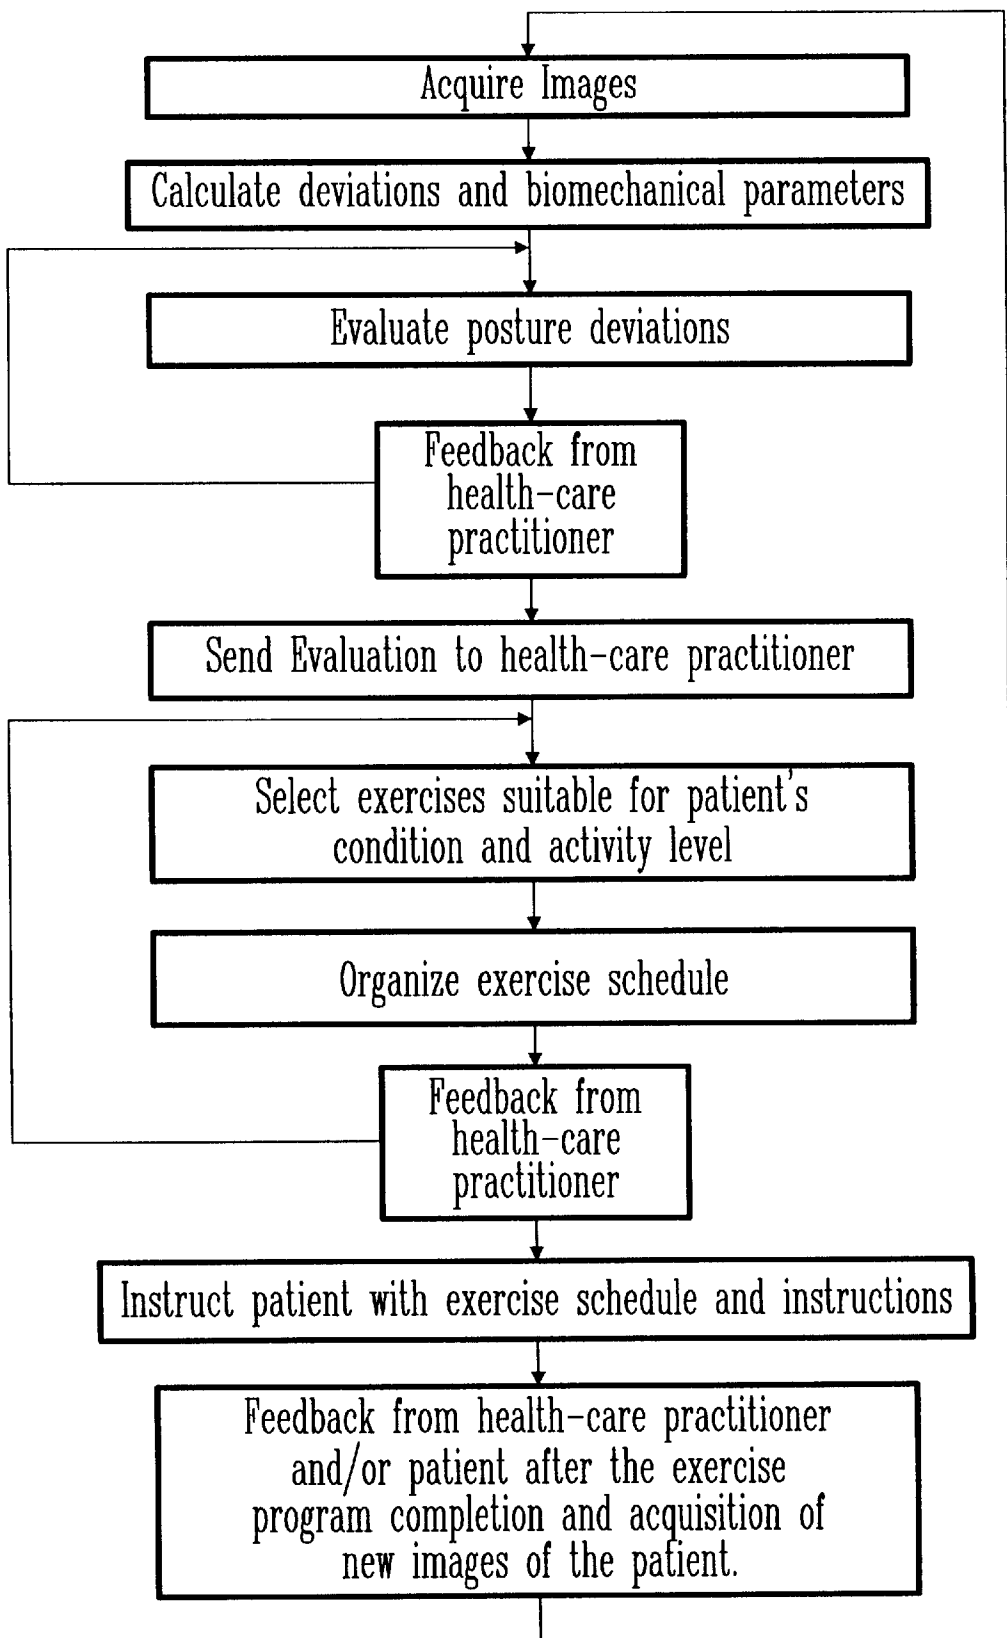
Acquire Images

Calculate deviations and biomechanical parameters

Evaluate posture deviations

Feedback from health-care practitioner

Send Evaluation to health-care practitioner

Select exercises suitable for patient's condition and activity level

Organize exercise schedule

Feedback from health-care practitioner

Instruct patient with exercise schedule and instructions

Feedback from health-care practitioner and/or patient after the exercise program completion and acquisition of new images of the patient.